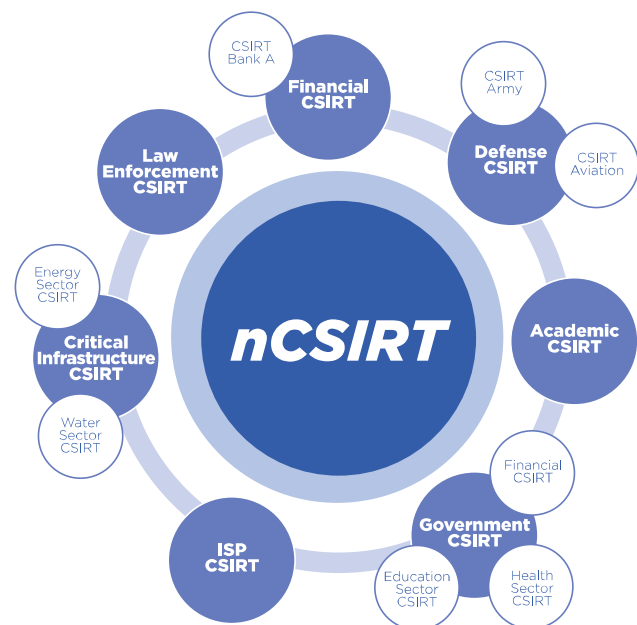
CSIRT Bank A

Financial CSIRT

CSIRT Army

Law Enforcement CSIRT

Defense CSIRT

CSIRT Aviation

Energy Sector CSIRT

nCSIRT

Academic CSIRT

Critical Infrastructure CSIRT

Water Sector CSIRT

Financial CSIRT

ISP CSIRT

Government CSIRT

Education Sector CSIRT

Health Sector CSIRT